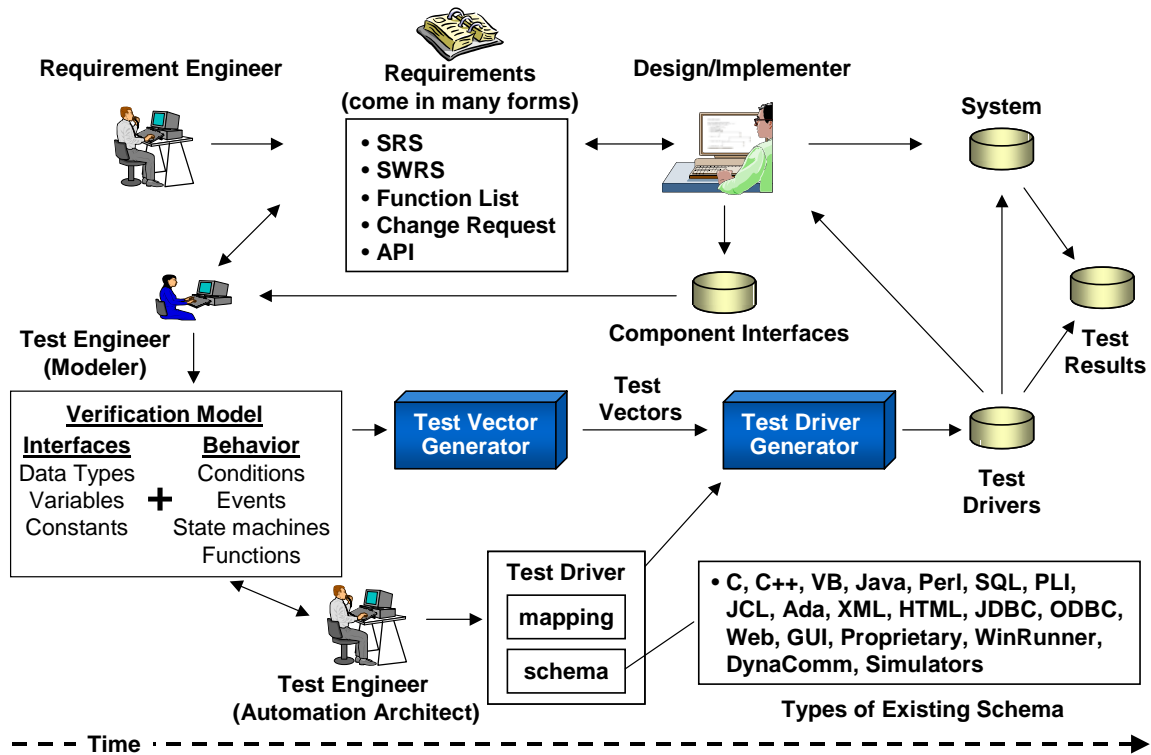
Requirement Engineer

Requirements
(come in many forms)

• SRS
• SWRS
• Function List
• Change Request
• API

Design/Implementer

System

Test Results

Component Interfaces

Test Engineer
(Modeler)

Verification Model

Interfaces
Data Types
Variables
Constants

+

Behavior
Conditions
Events
State machines
Functions

Test Vector Generator

Test Vectors

Test Driver Generator

Test Drivers

Test Driver

mapping

schema

• C, C++, VB, Java, Perl, SQL, PLI, JCL, Ada, XML, HTML, JDBC, ODBC, Web, GUI, Proprietary, WinRunner, DynaComm, Simulators

Types of Existing Schema

Test Engineer
(Automation Architect)

Time